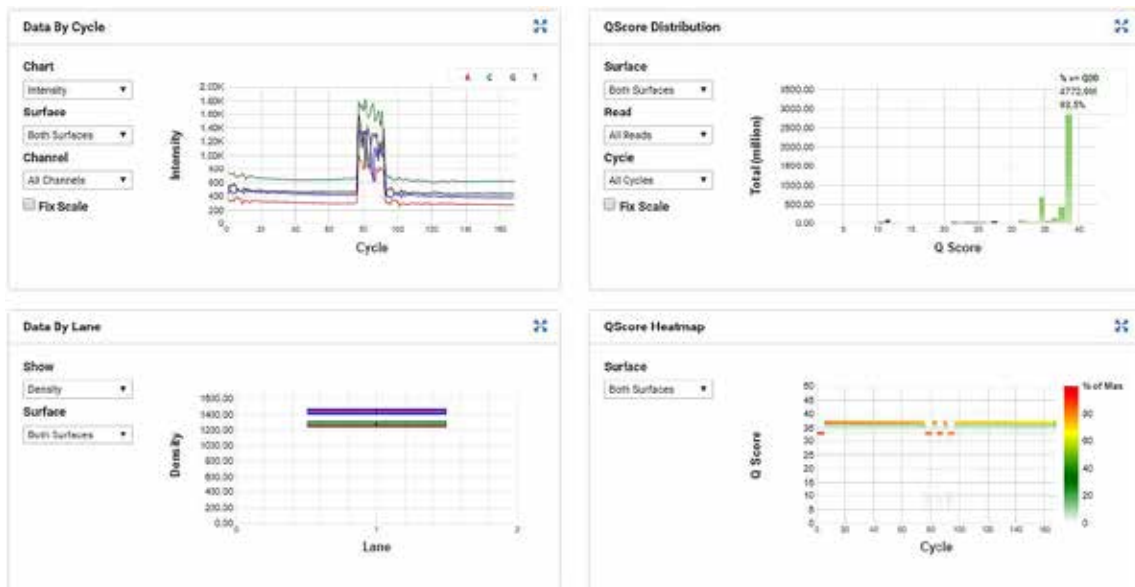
Data By Cycle

Chart
Intensity
Surface
Both Surfaces
Channel
All Channels
Fix Scale

A C G T

2.00K
1.80K
1.60K
1.40K
1.20K
1.00K
800
600
400
200
0

Intensity

0 20 40 60 80 100 120 140 160

Cycle

QScore Distribution

Surface
Both Surfaces
Read
All Reads
Cycle
All Cycles
Fix Scale

% >= Q30
4772.00
92.5%

3500.00
3000.00
2500.00
2000.00
1500.00
1000.00
500.00
0.00

Total (million)

5 10 15 20 25 30 35 40

Q Score

Data By Lane

Show
Density
Surface
Both Surfaces

1600.00
1400.00
1200.00
1000.00
800.00
600.00
400.00
200.00
0.00

Density

0 1 2

Lane

QScore Heatmap

Surface
Both Surfaces

50
45
40
35
30
25
20
15
10
5
0

Q Score

0 20 40 60 80 100 120 140 160

Cycle

% of Max
80
60
40
20
0